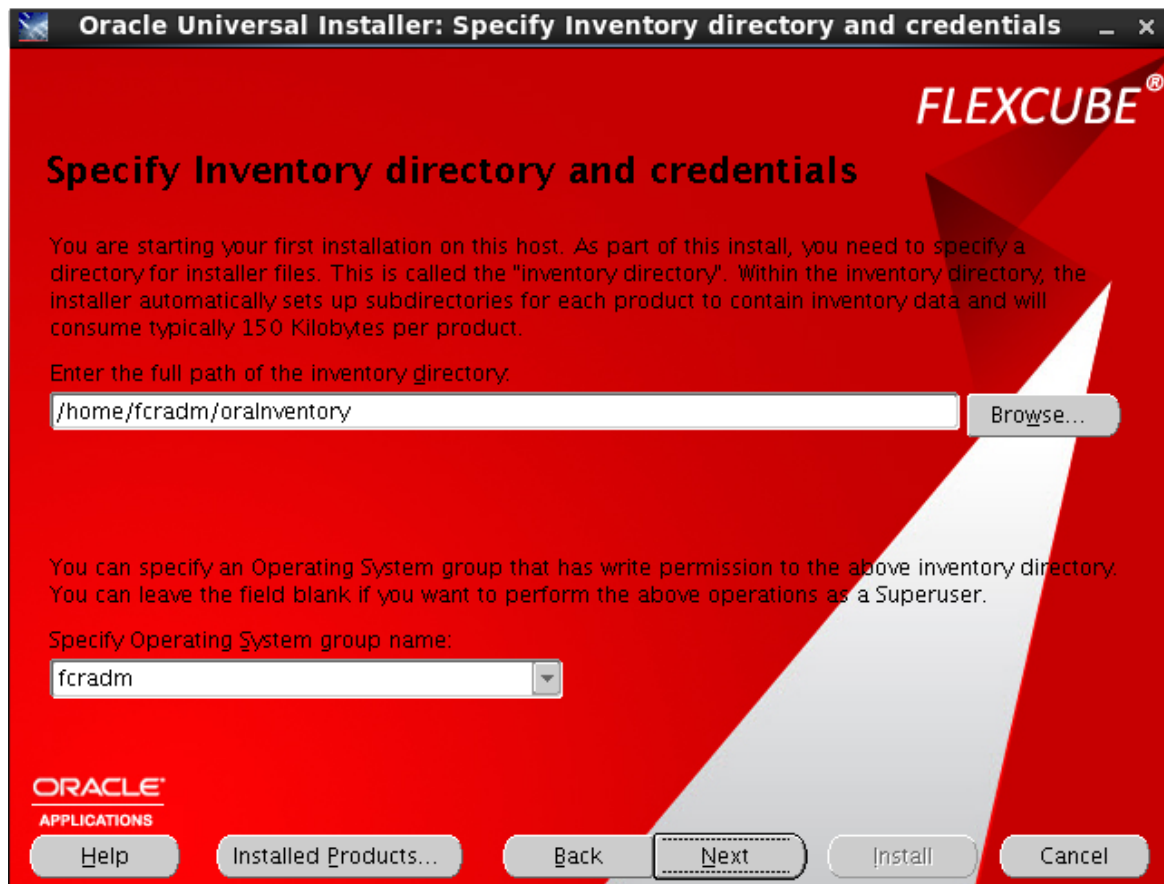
Oracle Universal Installer: Specify Inventory directory and credentials

FLEXCUBE®

Specify Inventory directory and credentials

You are starting your first installation on this host. As part of this install, you need to specify a directory for installer files. This is called the "inventory directory". Within the inventory directory, the installer automatically sets up subdirectories for each product to contain inventory data and will consume typically 150 Kilobytes per product.

Enter the full path of the inventory directory:

/home/fcradm/oraInventory

Browse...

You can specify an Operating System group that has write permission to the above inventory directory. You can leave the field blank if you want to perform the above operations as a Superuser.

Specify Operating System group name:

fcradm

ORACLE
APPLICATIONS

Help

Installed Products...

Back

Next

Install

Cancel